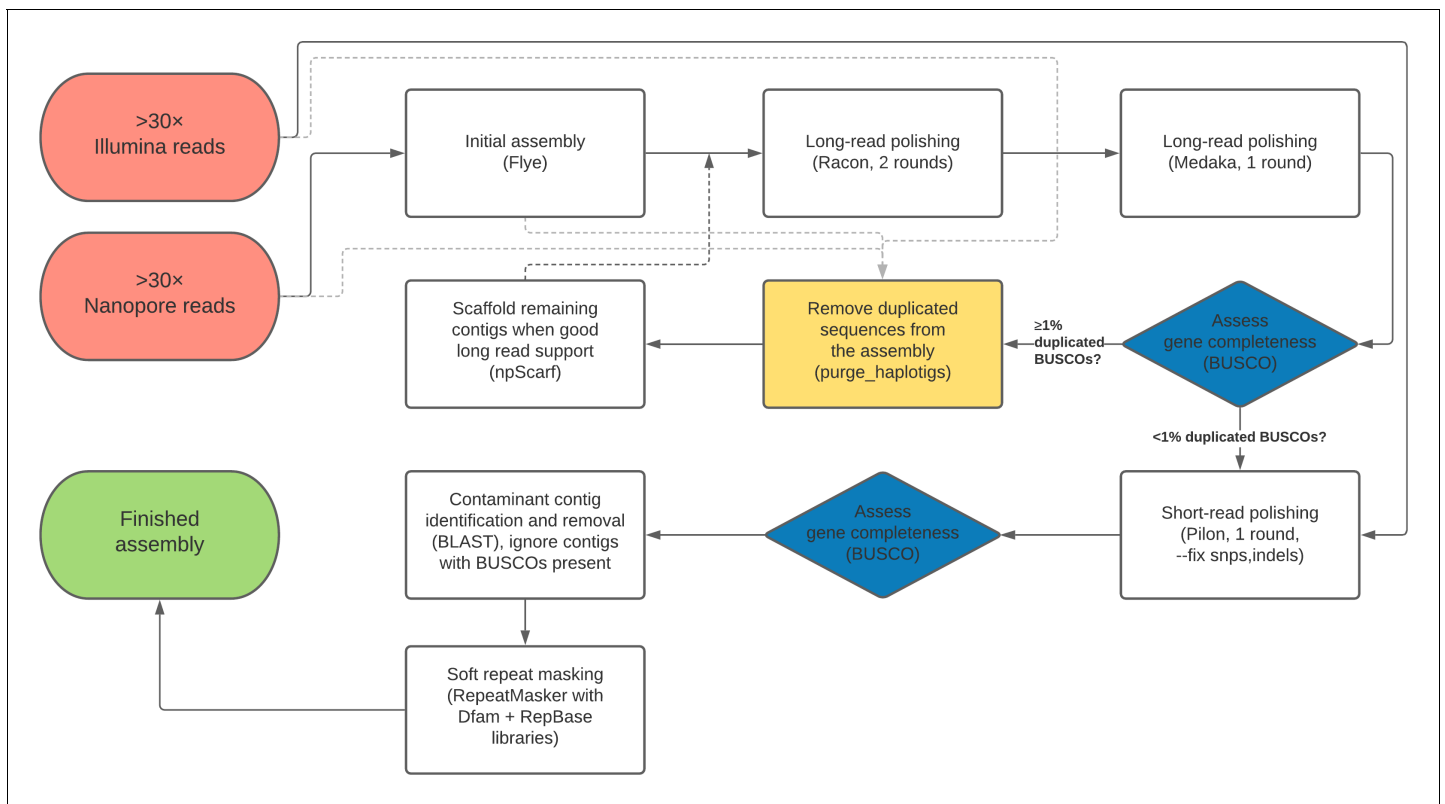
>30×
Illumina reads

>30×
Nanopore reads

Initial assembly
(Flye)

Long-read polishing
(Racon, 2 rounds)

Long-read polishing
(Medaka, 1 round)

Scaffold remaining contigs when good long read support
(npScarf)

Remove duplicated sequences from the assembly
(purge_haplotigs)

≥1% duplicated BUSCOs?

Assess gene completeness
(BUSCO)

<1% duplicated BUSCOs?

Finished assembly

Contaminant contig identification and removal (BLAST), ignore contigs with BUSCOs present

Assess gene completeness
(BUSCO)

Short-read polishing
(Pilon, 1 round,
--fix snps,indels)

Soft repeat masking
(RepeatMasker with Dfam + RepBase libraries)